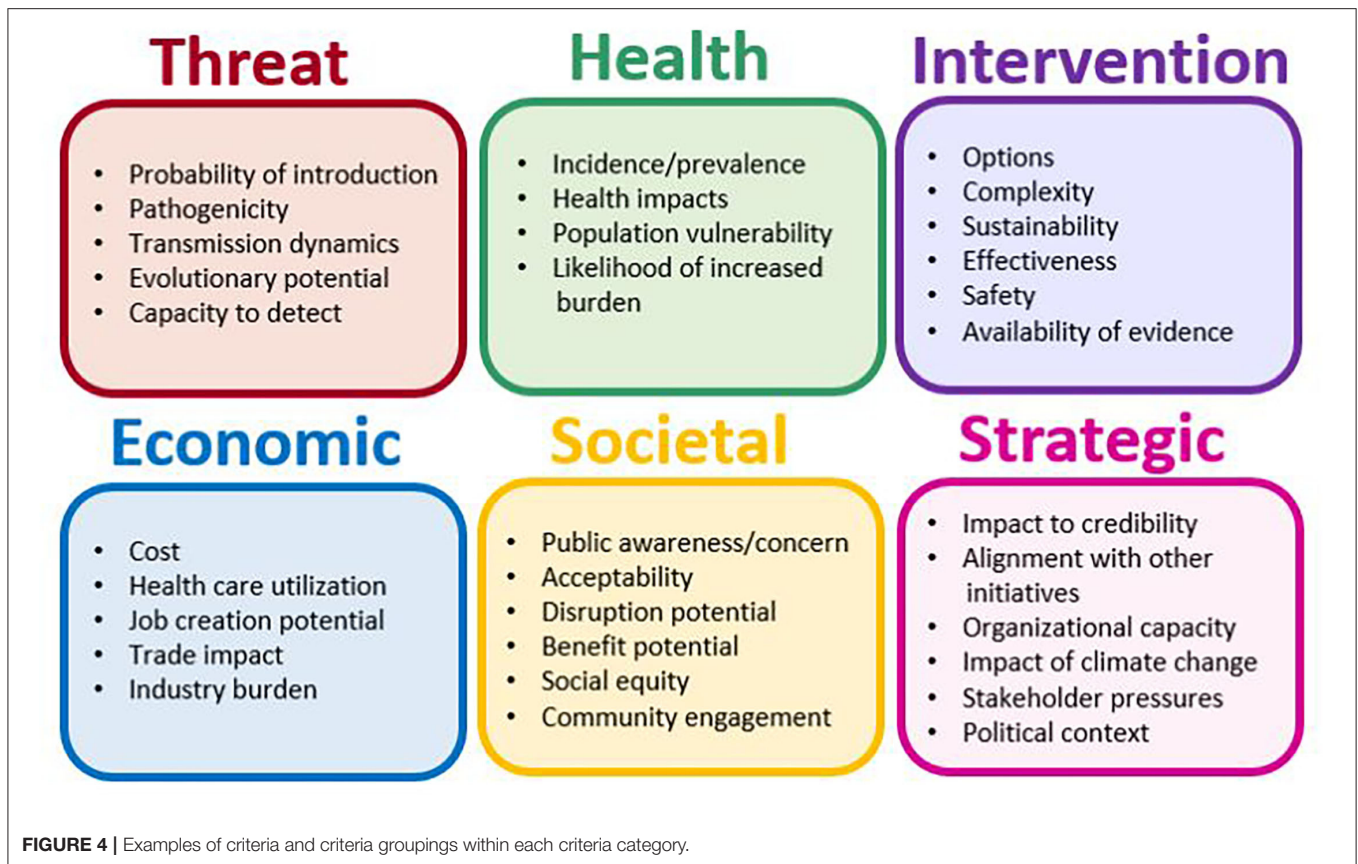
Threat

- Probability of introduction
- Pathogenicity
- Transmission dynamics
- Evolutionary potential
- Capacity to detect

Health

- Incidence/prevalence
- Health impacts
- Population vulnerability
- Likelihood of increased burden

Intervention

- Options
- Complexity
- Sustainability
- Effectiveness
- Safety
- Availability of evidence

Economic

- Cost
- Health care utilization
- Job creation potential
- Trade impact
- Industry burden

Societal

- Public awareness/concern
- Acceptability
- Disruption potential
- Benefit potential
- Social equity
- Community engagement

Strategic

- Impact to credibility
- Alignment with other initiatives
- Organizational capacity
- Impact of climate change
- Stakeholder pressures
- Political context

FIGURE 4 | Examples of criteria and criteria groupings within each criteria category.